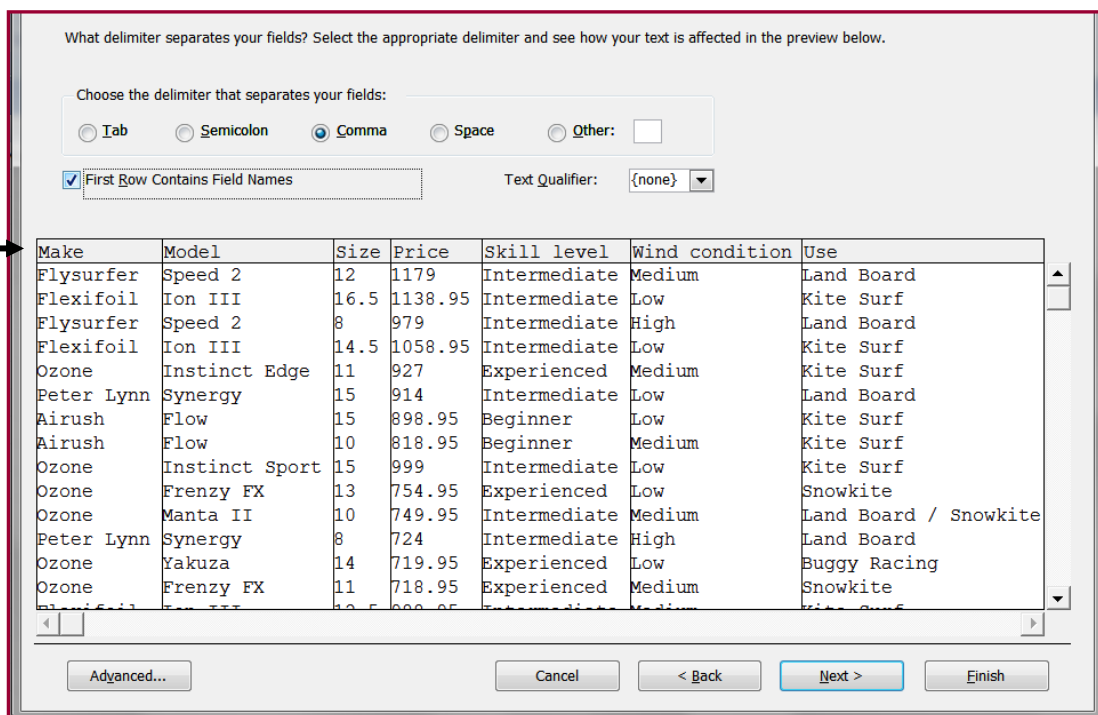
What delimiter separates your fields? Select the appropriate delimiter and see how your text is affected in the preview below.

Choose the delimiter that separates your fields:

Tab Semicolon Comma Space Other:

First Row Contains Field Names

Text Qualifier: {none}

| Make | Model | Size | Price | Skill level | Wind condition | Use |
|---|---|---|---|---|---|---|
| Flysurfer | Speed 2 | 12 | 1179 | Intermediate | Medium | Land Board |
| Flexifoil | Ion III | 16.5 | 1138.95 | Intermediate | Low | Kite Surf |
| Flysurfer | Speed 2 | 8 | 979 | Intermediate | High | Land Board |
| Flexifoil | Ion III | 14.5 | 1058.95 | Intermediate | Low | Kite Surf |
| Ozone | Instinct Edge | 11 | 927 | Experienced | Medium | Kite Surf |
| Peter Lynn | Synergy | 15 | 914 | Intermediate | Low | Land Board |
| Airush | Flow | 15 | 898.95 | Beginner | Low | Kite Surf |
| Airush | Flow | 10 | 818.95 | Beginner | Medium | Kite Surf |
| Ozone | Instinct Sport | 15 | 999 | Intermediate | Low | Kite Surf |
| Ozone | Frenzy FX | 13 | 754.95 | Experienced | Low | Snowkite |
| Ozone | Manta II | 10 | 749.95 | Intermediate | Medium | Land Board / Snowkite |
| Peter Lynn | Synergy | 8 | 724 | Intermediate | High | Land Board |
| Ozone | Yakuza | 14 | 719.95 | Experienced | Low | Buggy Racing |
| Ozone | Frenzy FX | 11 | 718.95 | Experienced | Medium | Snowkite |
| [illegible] | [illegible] | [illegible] | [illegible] | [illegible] | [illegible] | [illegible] |

Advanced... Cancel < Back Next > Finish